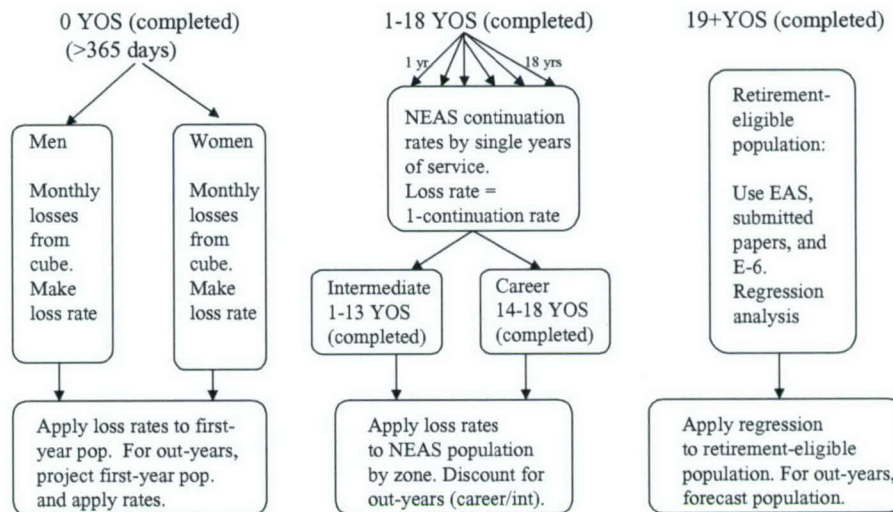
0 YOS (completed) (>365 days)

Men

Monthly losses from cube. Make loss rate

Women

Monthly losses from cube. Make loss rate

Apply loss rates to first-year pop. For out-years, project first-year pop. and apply rates.

1-18 YOS (completed)

1 yr

18 yrs

NEAS continuation rates by single years of service. Loss rate = 1-continuation rate

Intermediate 1-13 YOS (completed)

Career 14-18 YOS (completed)

Apply loss rates to NEAS population by zone. Discount for out-years (career/int).

19+YOS (completed)

Retirement-eligible population:

Use EAS, submitted papers, and E-6. Regression analysis

Apply regression to retirement-eligible population. For out-years, forecast population.